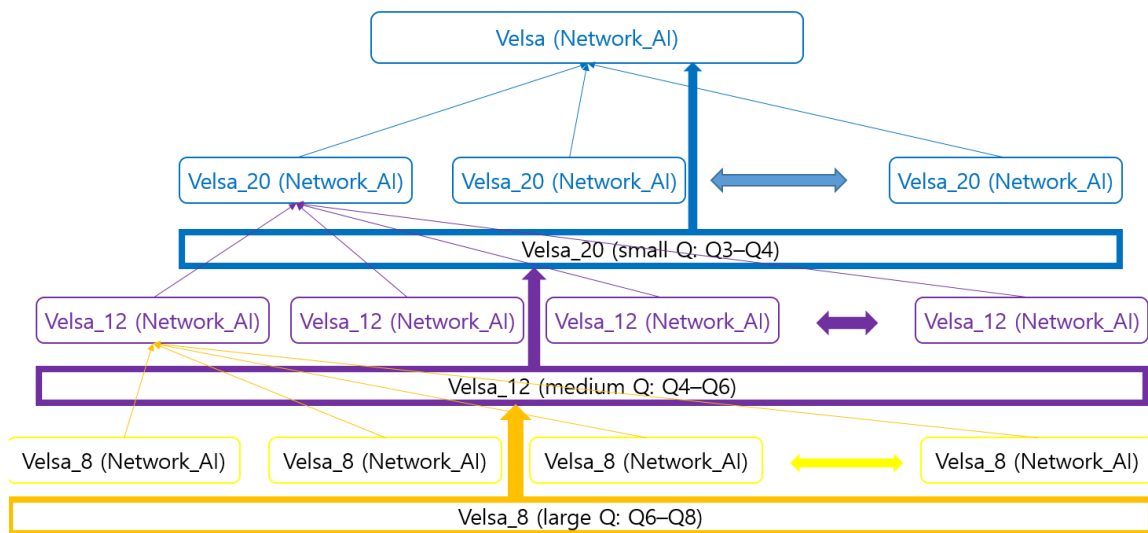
Velsa (Network_AI)

Velsa_20 (Network_AI)

Velsa_20 (Network_AI)

Velsa_20 (Network_AI)

Velsa_20 (small Q: Q3–Q4)

Velsa_12 (Network_AI)

Velsa_12 (Network_AI)

Velsa_12 (Network_AI)

Velsa_12 (Network_AI)

Velsa_12 (medium Q: Q4–Q6)

Velsa_8 (Network_AI)

Velsa_8 (Network_AI)

Velsa_8 (Network_AI)

Velsa_8 (Network_AI)

Velsa_8 (large Q: Q6–Q8)